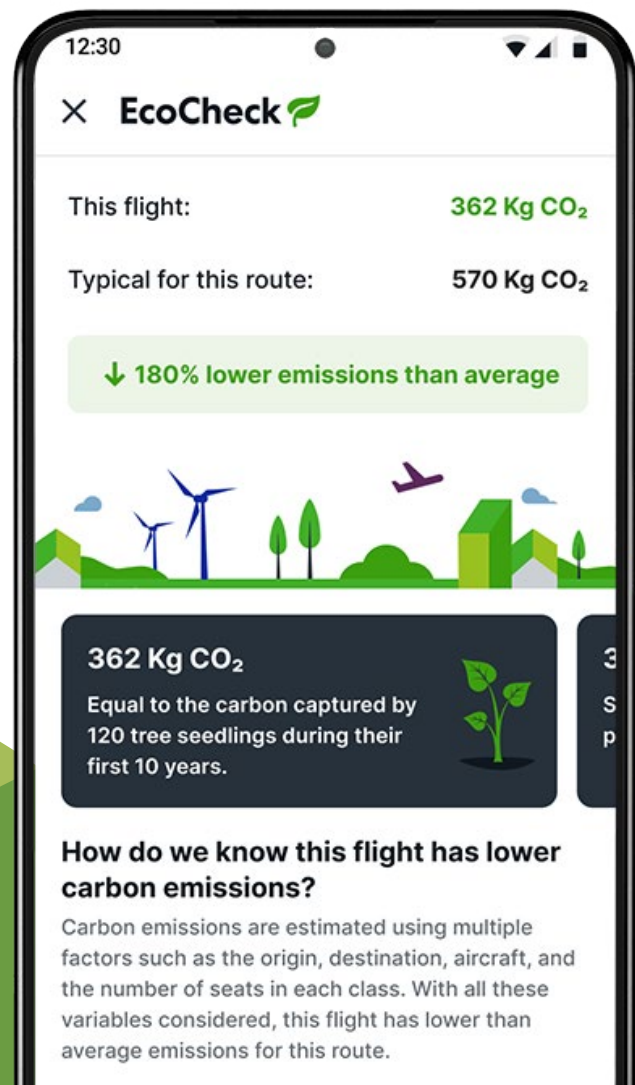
12:30

× EcoCheck

This flight: 362 Kg $CO_2$

Typical for this route: 570 Kg $CO_2$

↓ 180% lower emissions than average

362 Kg $CO_2$
Equal to the carbon captured by 120 tree seedlings during their first 10 years.

3
S
p

How do we know this flight has lower carbon emissions?

Carbon emissions are estimated using multiple factors such as the origin, destination, aircraft, and the number of seats in each class. With all these variables considered, this flight has lower than average emissions for this route.